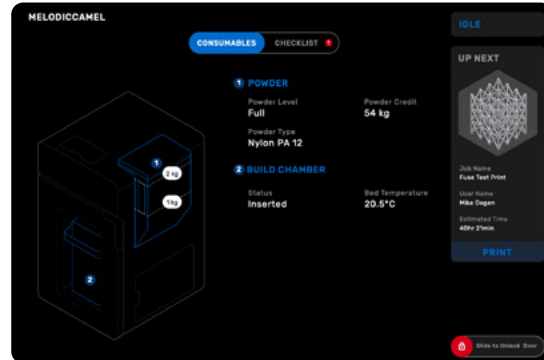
MELODICCAMEL

CONSUMABLES CHECKLIST 1

1 POWDER

Powder Level
Full

Powder Credit
54 kg

Powder Type
Nylon PA 12

2 BUILD CHAMBER

Status
Inserted

Bed Temperature
20.5°C

1
2 kg
1 kg
2

IDLE

UP NEXT

Job Name
Fuse Test Print

User Name
Mike Dogen

Estimated Time
40hr 21min

PRINT

Slide to Unlock Door